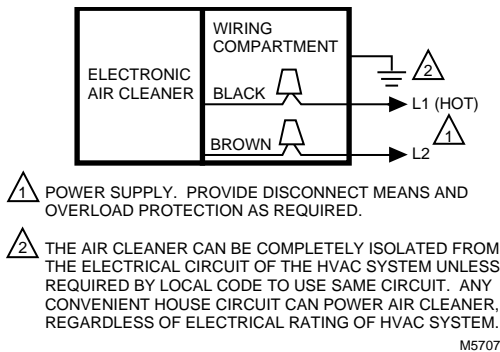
ELECTRONIC AIR CLEANER

WIRING COMPARTMENT

2

BLACK

L1 (HOT)

1

BROWN

L2

1 POWER SUPPLY. PROVIDE DISCONNECT MEANS AND OVERLOAD PROTECTION AS REQUIRED.

2 THE AIR CLEANER CAN BE COMPLETELY ISOLATED FROM THE ELECTRICAL CIRCUIT OF THE HVAC SYSTEM UNLESS REQUIRED BY LOCAL CODE TO USE SAME CIRCUIT. ANY CONVENIENT HOUSE CIRCUIT CAN POWER AIR CLEANER, REGARDLESS OF ELECTRICAL RATING OF HVAC SYSTEM.

M5707